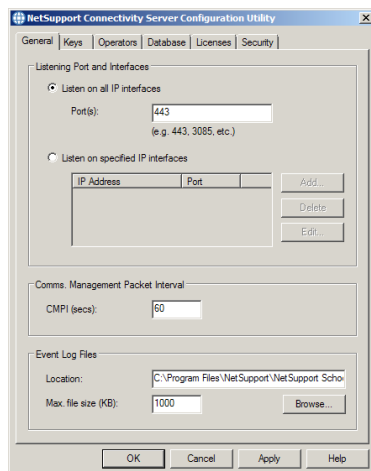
NetSupport Connectivity Server Configuration Utility

General | Keys | Operators | Database | Licenses | Security

Listening Port and Interfaces

Listen on all IP interfaces

Port(s): 443

(e.g. 443, 3085, etc.)

Listen on specified IP interfaces

| IP Address | Port |
|---|---|

Add...

Delete

Edit...

Comms. Management Packet Interval

CMPI (secs): 60

Event Log Files

Location: C:\Program Files\NetSupport\NetSupport Scho

Max. file size (KB): 1000

Browse...

OK

Cancel

Apply

Help